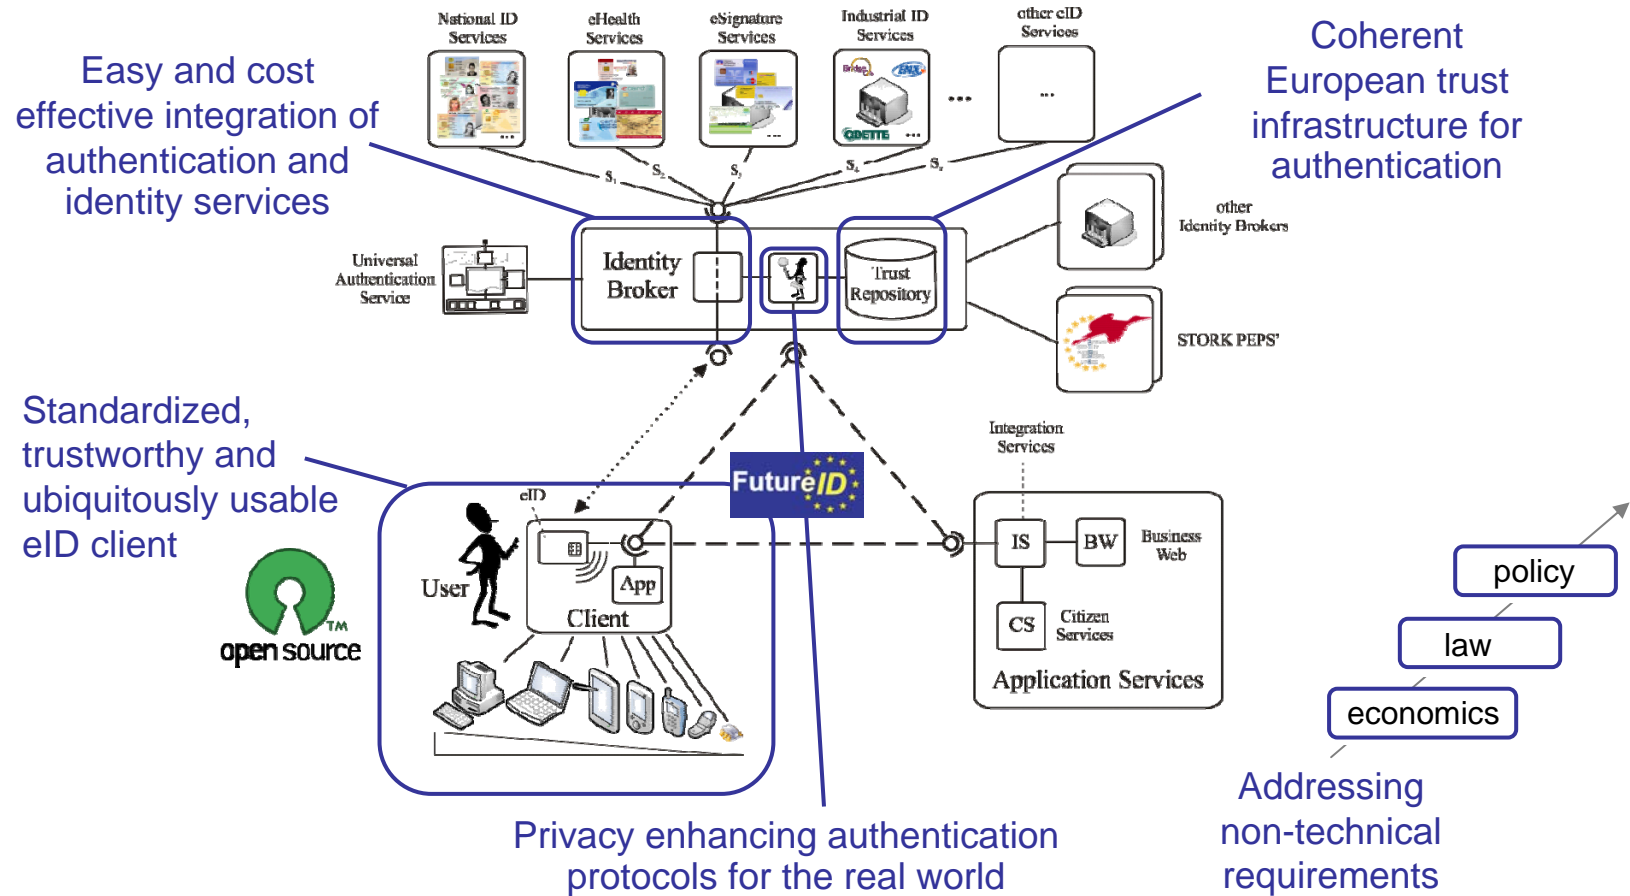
Easy and cost effective integration of authentication and identity services

National ID Services

eHealth Services

eSignature Services

Industrial ID Services

other eID Services

...

...

Coherent European trust infrastructure for authentication

$S_1$ $S_2$ $S_3$ $S_4$ $S_n$

Universal Authentication Service

Identity Broker

Trust Repository

other Identity Brokers

STORK PEPS'

Standardized, trustworthy and ubiquitously usable eID client

FutureID

Integration Services

eID

User

App

Client

IS

BW

Business Web

CS

Citizen Services

Application Services

open source

policy

law

economics

Addressing non-technical requirements

Privacy enhancing authentication protocols for the real world